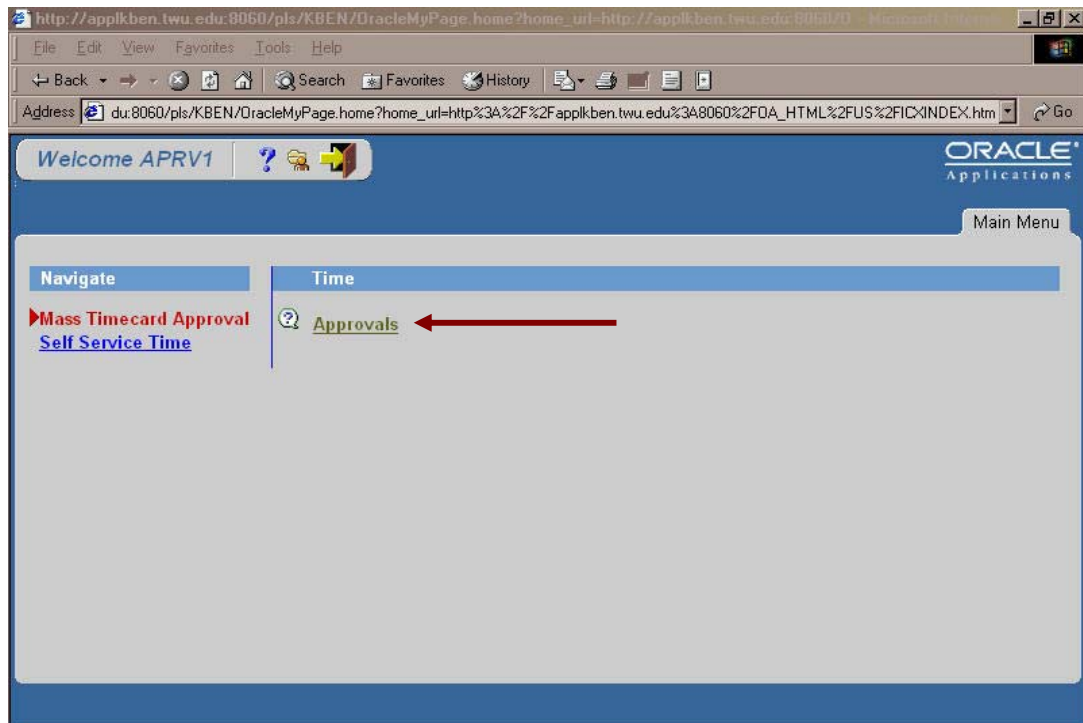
http://applkben.twu.edu:8060/pls/KBEN/OracleMyPage.home?home_url=http://applkben.twu.edu:8060/O - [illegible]

File Edit View Favorites Tools Help

Back Search Favorites History

Address du:8060/pls/KBEN/OracleMyPage.home?home_url=http%3A%2F%2Fapplkben.twu.edu%3A8060%2FOA_HTML%2FUS%2FICXINDEX.htm Go

Welcome APRV1

ORACLE Applications

Main Menu

Navigate

Mass Timecard Approval
Self Service Time

Time

Approvals